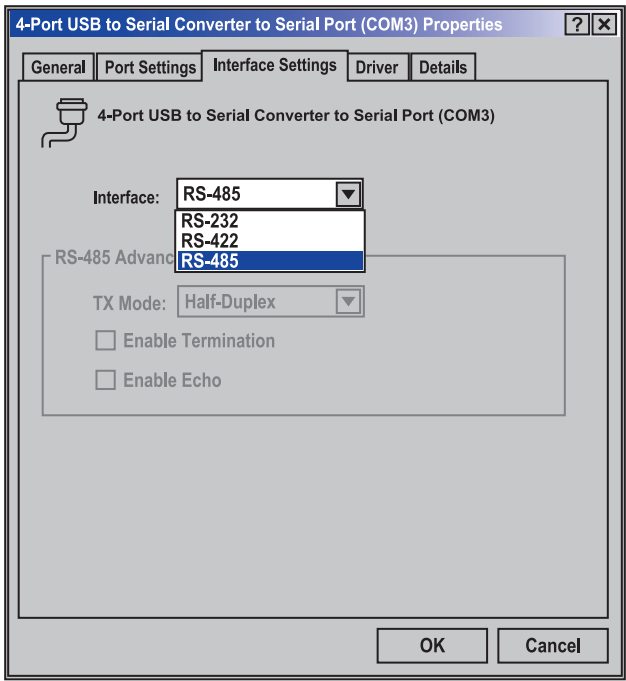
4-Port USB to Serial Converter to Serial Port (COM3) Properties

?
X

General
Port Settings
Interface Settings
Driver
Details

4-Port USB to Serial Converter to Serial Port (COM3)

Interface:
RS-485
RS-232
RS-422
RS-485

RS-485 Advanc

TX Mode:
Half-Duplex

Enable Termination

Enable Echo

OK
Cancel